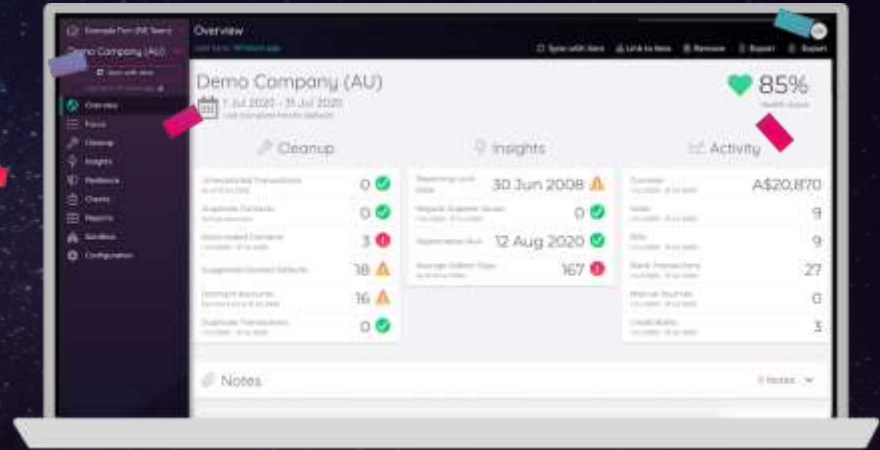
Example Firm (DE Team)

Demo Company (AU)

Overview

Focus

Cleanup

Insights

Feedback

Clients

Reports

Bundles

Configuration

Overview

Sync with Xero

Link to Xero

Remove

Export

Export

Demo Company (AU)

1 Jul 2020 - 31 Jul 2020

Last Complete Month (Default)

85%

Health Score

Cleanup

Unreconciled Transactions 0

Duplicate Contacts 0

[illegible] 3

Suggested Account Defaults 18

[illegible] 16

Duplicate Transactions 0

Insights

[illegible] 30 Jun 2008

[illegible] 0

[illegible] 12 Aug 2020

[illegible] 167

Activity

Turnover A$20,870

Sales 9

Bills 9

Bank Transactions 27

Manual Journals 0

Credit Notes 3

Notes

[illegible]